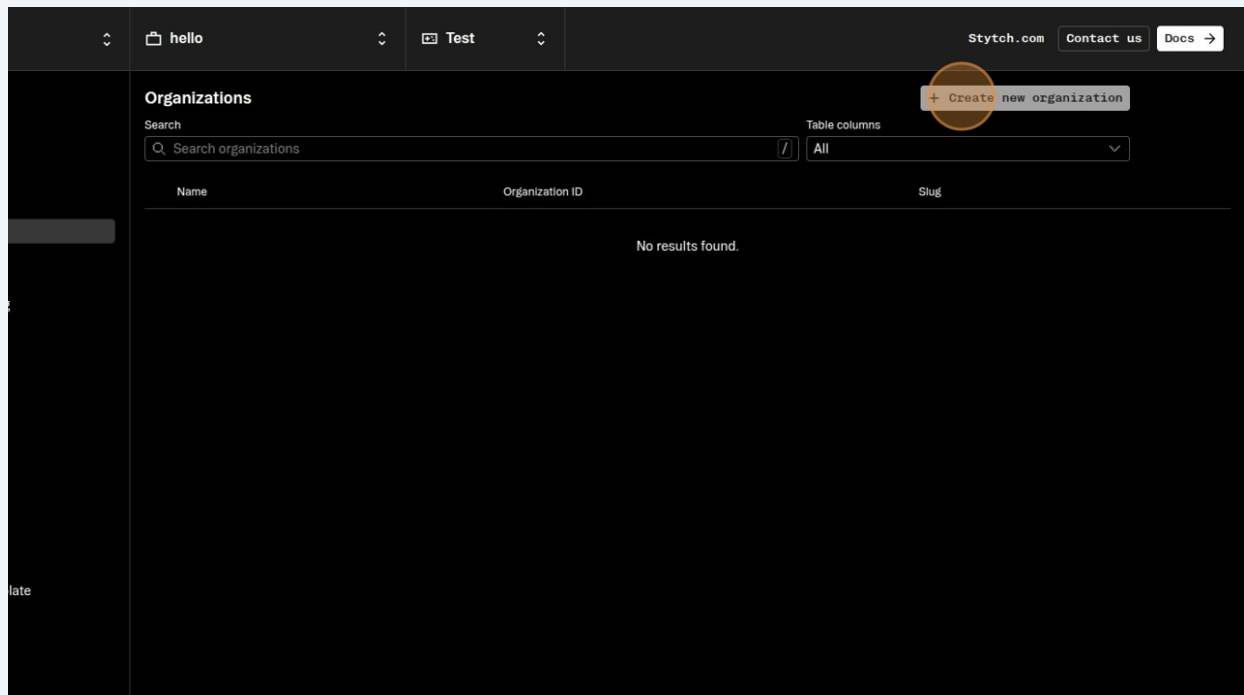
hello

Test

Stytch.com Contact us Docs →

Organizations

+ Create new organization

Search

Search organizations /

Table columns

All

| Name | Organization ID | Slug |
|---|---|---|

No results found.

late